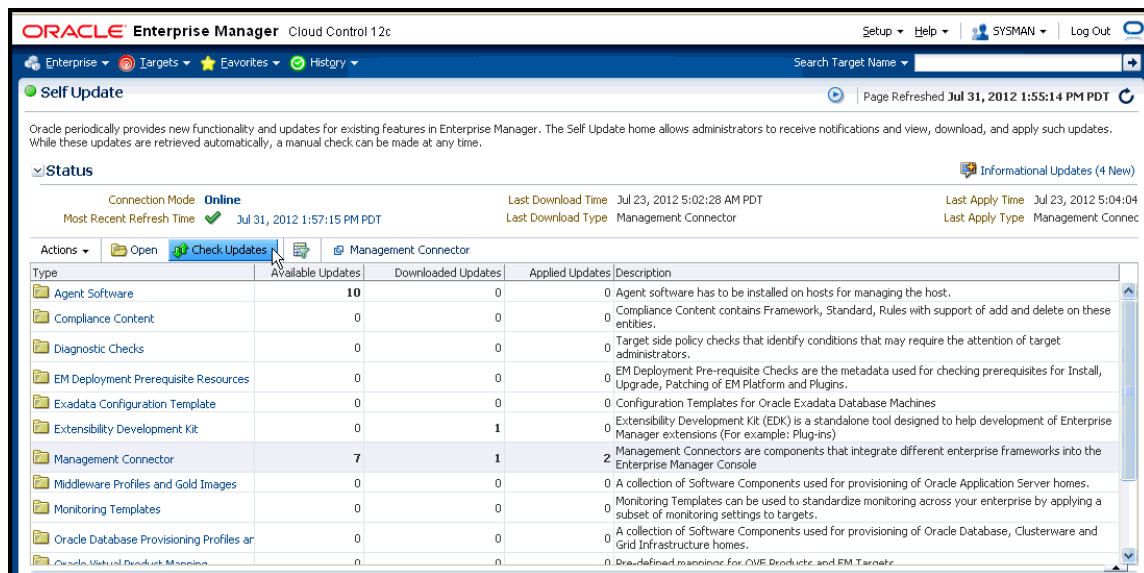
ORACLE Enterprise Manager Cloud Control 12c

Setup ▾ Help ▾ SYSMAN ▾ Log Out

Enterprise ▾ Targets ▾ Favorites ▾ History ▾

Search Target Name ▾

Self Update

Page Refreshed Jul 31, 2012 1:55:14 PM PDT

Oracle periodically provides new functionality and updates for existing features in Enterprise Manager. The Self Update home allows administrators to receive notifications and view, download, and apply such updates. While these updates are retrieved automatically, a manual check can be made at any time.

Status

Informational Updates (4 New)

Connection Mode Online
Most Recent Refresh Time Jul 31, 2012 1:57:15 PM PDT

Last Download Time Jul 23, 2012 5:02:28 AM PDT
Last Download Type Management Connector

Last Apply Time Jul 23, 2012 5:04:04
Last Apply Type Management Connec

Actions ▾ Open Check Updates Management Connector

| Type | Available Updates | Downloaded Updates | Applied Updates | Description |
|---|---|---|---|---|
| Agent Software | 10 | 0 | 0 | Agent software has to be installed on hosts for managing the host. |
| Compliance Content | 0 | 0 | 0 | Compliance Content contains Framework, Standard, Rules with support of add and delete on these entities. |
| Diagnostic Checks | 0 | 0 | 0 | Target side policy checks that identify conditions that may require the attention of target administrators. |
| EM Deployment Prerequisite Resources | 0 | 0 | 0 | EM Deployment Pre-requisite Checks are the metadata used for checking prerequisites for Install, Upgrade, Patching of EM Platform and Plugins. |
| Exadata Configuration Template | 0 | 0 | 0 | Configuration Templates for Oracle Exadata Database Machines |
| Extensibility Development Kit | 0 | 1 | 0 | Extensibility Development Kit (EDK) is a standalone tool designed to help development of Enterprise Manager extensions (For example: Plug-ins) |
| Management Connector | 7 | 1 | 2 | Management Connectors are components that integrate different enterprise frameworks into the Enterprise Manager Console |
| Middleware Profiles and Gold Images | 0 | 0 | 0 | A collection of Software Components used for provisioning of Oracle Application Server homes. |
| Monitoring Templates | 0 | 0 | 0 | Monitoring Templates can be used to standardize monitoring across your enterprise by applying a subset of monitoring settings to targets. |
| Oracle Database Provisioning Profiles ar | 0 | 0 | 0 | A collection of Software Components used for provisioning of Oracle Database, Clusterware and Grid Infrastructure homes. |
| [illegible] | 0 | 0 | 0 | Pre-defined mappings for OVE Products and EM Targets |